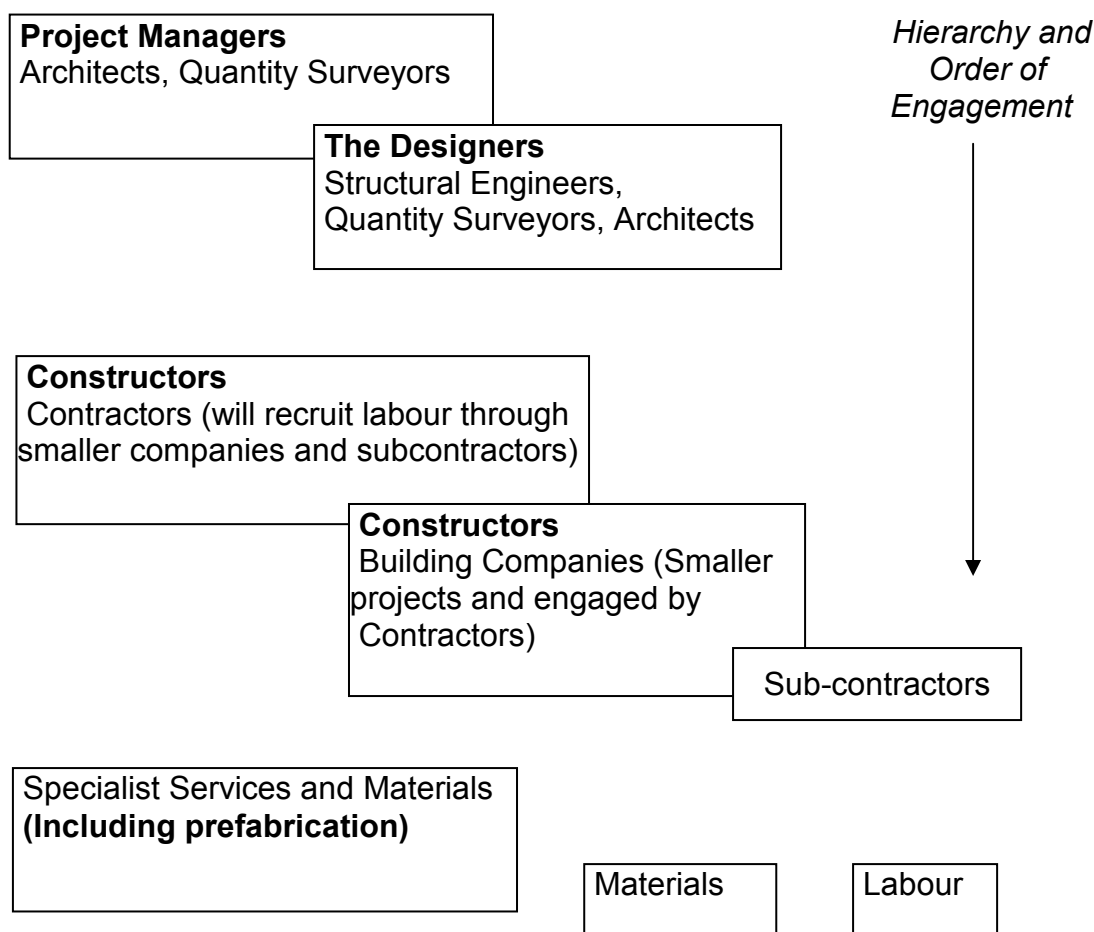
Project Managers
Architects, Quantity Surveyors

Hierarchy and Order of Engagement

The Designers
Structural Engineers, Quantity Surveyors, Architects

Constructors
Contractors (will recruit labour through smaller companies and subcontractors)

Constructors
Building Companies (Smaller projects and engaged by Contractors)

Sub-contractors

Specialist Services and Materials
(Including prefabrication)

Materials

Labour